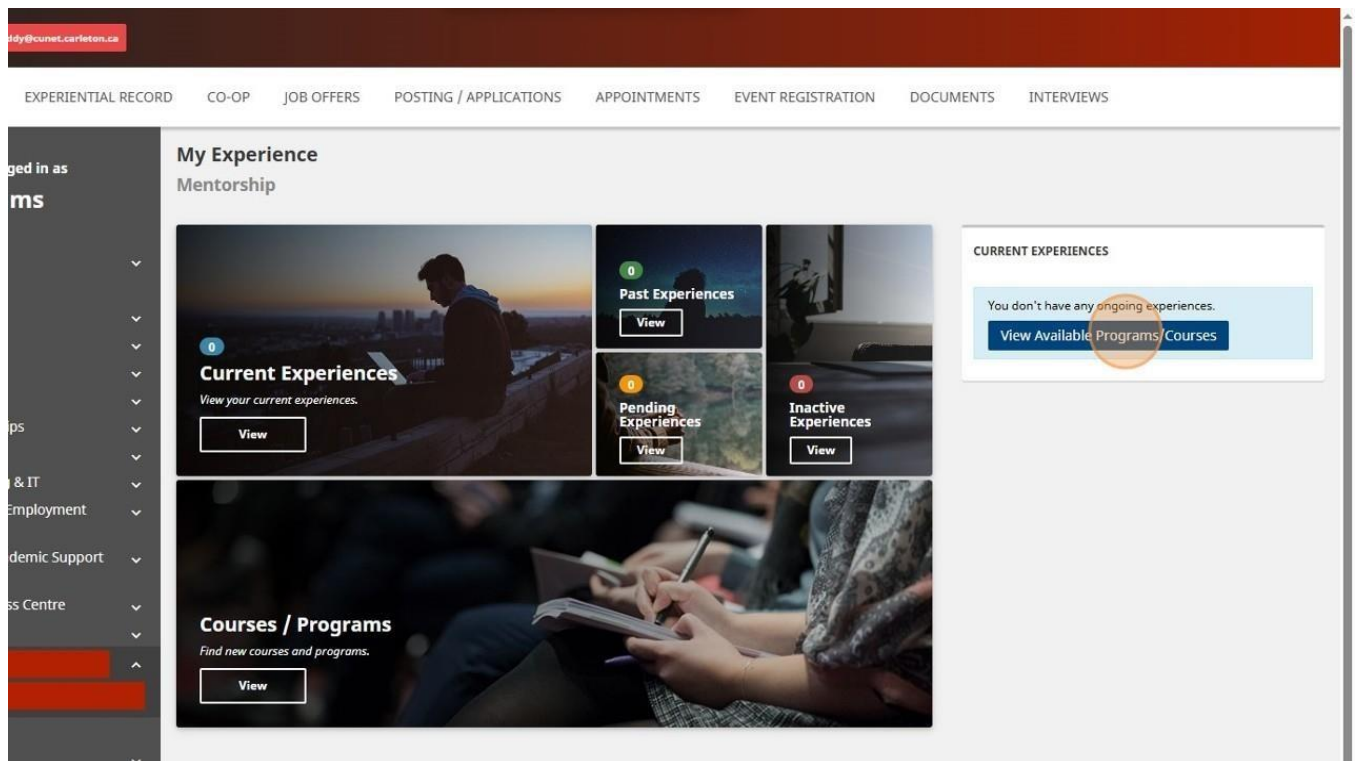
ddy@cunet.carleton.ca

EXPERIENTIAL RECORD CO-OP JOB OFFERS POSTING / APPLICATIONS APPOINTMENTS EVENT REGISTRATION DOCUMENTS INTERVIEWS

ged in as
ms

ps
& IT
Employment
demic Support
ss Centre

My Experience
Mentorship

0
Current Experiences
View your current experiences.
View

0
Past Experiences
View

0
Pending Experiences
View

0
Inactive Experiences
View

Courses / Programs
Find new courses and programs.
View

CURRENT EXPERIENCES

You don't have any ongoing experiences.
View Available Programs/Courses